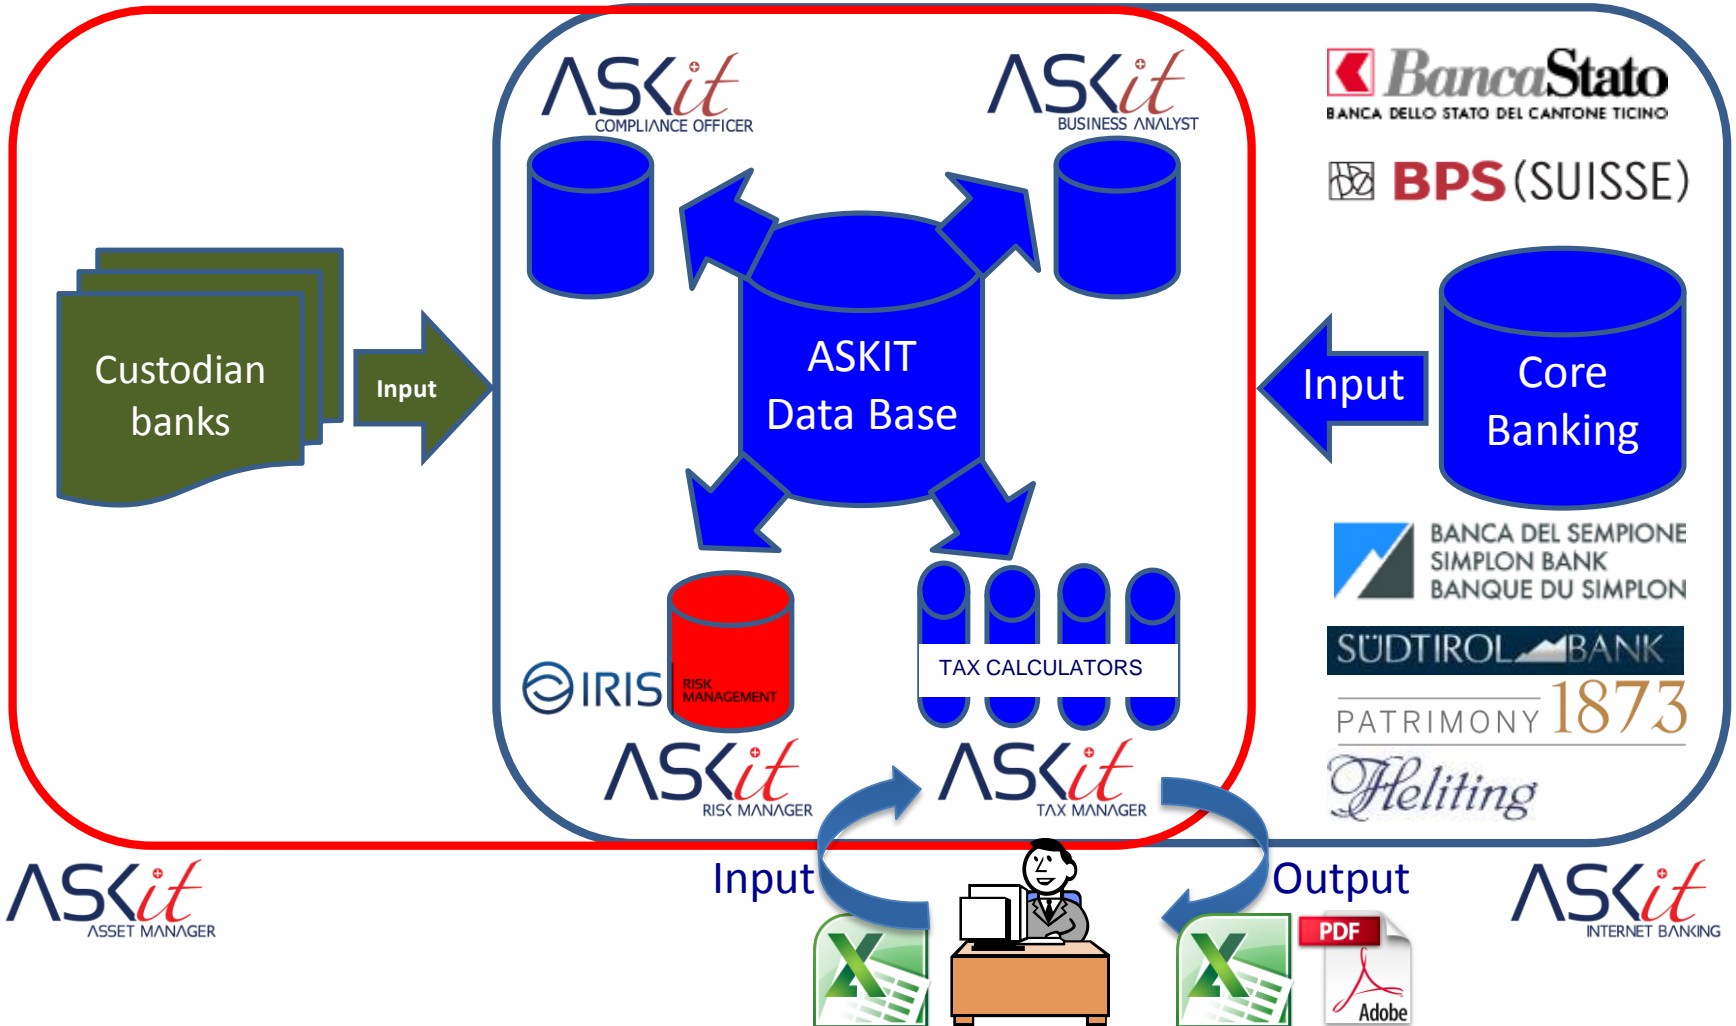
ASKit
COMPLIANCE OFFICER

ASKit
BUSINESS ANALYST

BancaStato
BANCA DELLO STATO DEL CANTONE TICINO

BPS (SUISSE)

Custodian banks

Input

ASKIT Data Base

Input

Core Banking

BANCA DEL SEMPIONE
SIMPLON BANK
BANQUE DU SIMPLON

SÜDTIROL BANK

PATRIMONY 1873

Heliting

IRIS

RISK MANAGEMENT

TAX CALCULATORS

ASKit
RISK MANAGER

ASKit
TAX MANAGER

ASKit
ASSET MANAGER

Input

Output

ASKit
INTERNET BANKING

PDF

Adobe